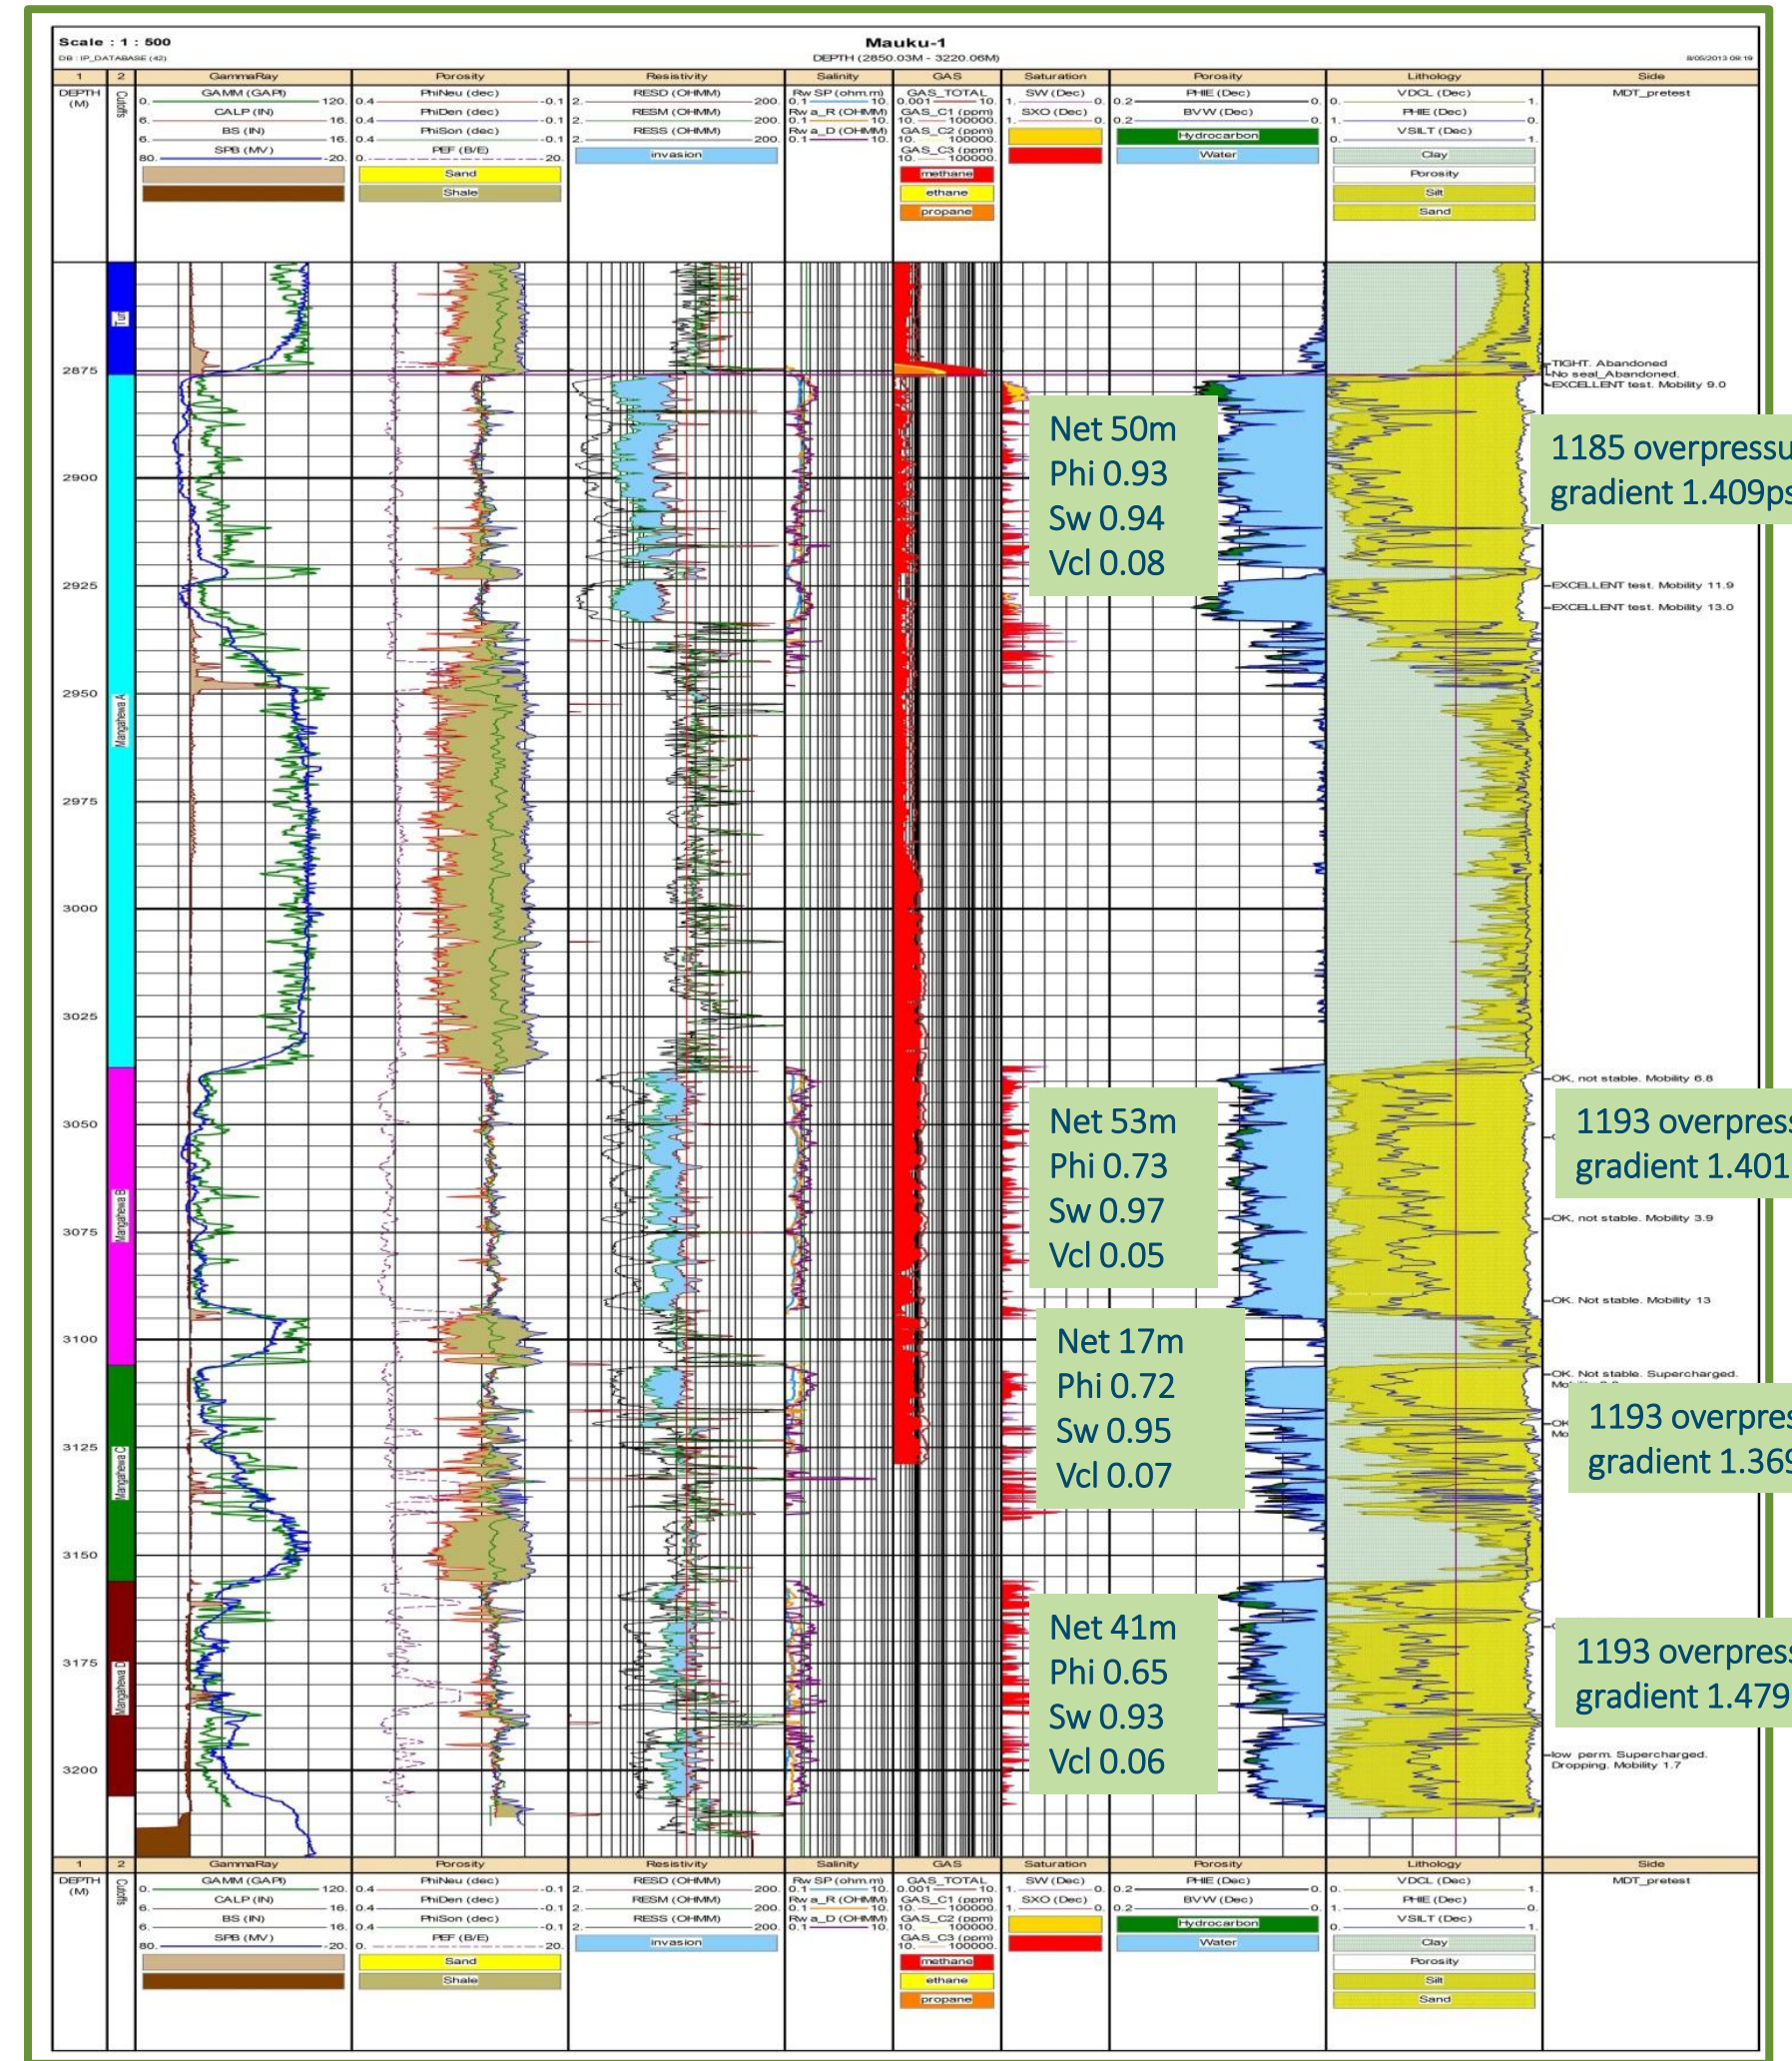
Scale : 1 : 500
DB : IP_DATABASE (42)

Mauku-1
DEPTH (2850.03M - 3220.06M)

8/05/2013 09:19

| 1 | 2 | GammaRay | Porosity | Resistivity | Salinity | GAS | Saturation | Porosity | Lithology | Side |
|---|---|---|---|---|---|---|---|---|---|---|
| DEPTH (M) | Cutoffs | 0. GAMM (GAPI) 120. 6. CALP (IN) 16. 6. BS (IN) 16. 80. SPB (MV) -20. Sand Shale | 0.4 PhiNeu (dec) -0.1 0.4 PhiDen (dec) -0.1 0.4 PhiSon (dec) -0.1 0. PEF (B/E) 20. Sand Shale | 2. RESD (OHMM) 200. 2. RESM (OHMM) 200. 2. RESS (OHMM) 200. invasion | 0.1 Rw SP (ohm.m) 10. 0.1 Rw a_R (OHMM) 10. 0.1 Rw a_D (OHMM) 10. | 0.001 GAS_TOTAL 10. 10. GAS_C1 (ppm) 100000. 10. GAS_C2 (ppm) 100000. 10. GAS_C3 (ppm) 100000. methane ethane propane | 1. SW (Dec) 0. 1. SXO (Dec) 0. | 0.2 PHIE (Dec) 0. 0.2 BVW (Dec) 0. Hydrocarbon Water | 0. VDCL (Dec) 1. 1. PHIE (Dec) 0. 0. VSILT (Dec) 1. Clay Porosity Silt Sand | MDT_pretest |

Turi
Mangahewa A
Mangahewa B
Mangahewa C
Mangahewa D

2875
2900
2925
2950
2975
3000
3025
3050
3075
3100
3125
3150
3175
3200

TIGHT. Abandoned
No seal_Abandoned.
EXCELLENT test. Mobility 9.0

Net 50m
Phi 0.93
Sw 0.94
Vcl 0.08

1185 overpressu
gradient 1.409ps

EXCELLENT test. Mobility 11.9
EXCELLENT test. Mobility 13.0

OK, not stable. Mobility 6.8

Net 53m
Phi 0.73
Sw 0.97
Vcl 0.05

1193 overpress
gradient 1.401

OK, not stable. Mobility 3.9
OK. Not stable. Mobility 13

Net 17m
Phi 0.72
Sw 0.95
Vcl 0.07

OK. Not stable. Supercharged.
Mo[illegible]
OK
Mo

1193 overpres
gradient 1.369

Net 41m
Phi 0.65
Sw 0.93
Vcl 0.06

1193 overpress
gradient 1.479

low perm. Supercharged. Dropping. Mobility 1.7

| 1 | 2 | GammaRay | Porosity | Resistivity | Salinity | GAS | Saturation | Porosity | Lithology | Side |
|---|---|---|---|---|---|---|---|---|---|---|
| DEPTH (M) | Cutoffs | 0. GAMM (GAPI) 120. 6. CALP (IN) 16. 6. BS (IN) 16. 80. SPB (MV) -20. Sand Shale | 0.4 PhiNeu (dec) -0.1 0.4 PhiDen (dec) -0.1 0.4 PhiSon (dec) -0.1 0. PEF (B/E) 20. Sand Shale | 2. RESD (OHMM) 200. 2. RESM (OHMM) 200. 2. RESS (OHMM) 200. invasion | 0.1 Rw SP (ohm.m) 10. 0.1 Rw a_R (OHMM) 10. 0.1 Rw a_D (OHMM) 10. | 0.001 GAS_TOTAL 10. 10. GAS_C1 (ppm) 100000. 10. GAS_C2 (ppm) 100000. 10. GAS_C3 (ppm) 100000. methane ethane propane | 1. SW (Dec) 0. 1. SXO (Dec) 0. | 0.2 PHIE (Dec) 0. 0.2 BVW (Dec) 0. Hydrocarbon Water | 0. VDCL (Dec) 1. 1. PHIE (Dec) 0. 0. VSILT (Dec) 1. Clay Porosity Silt Sand | MDT_pretest |